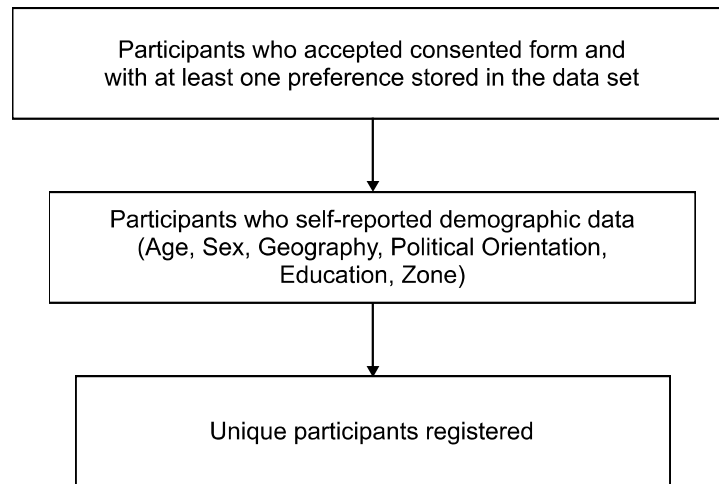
Participants who accepted consented form and with at least one preference stored in the data set

Participants who self-reported demographic data (Age, Sex, Geography, Political Orientation, Education, Zone)

Unique participants registered